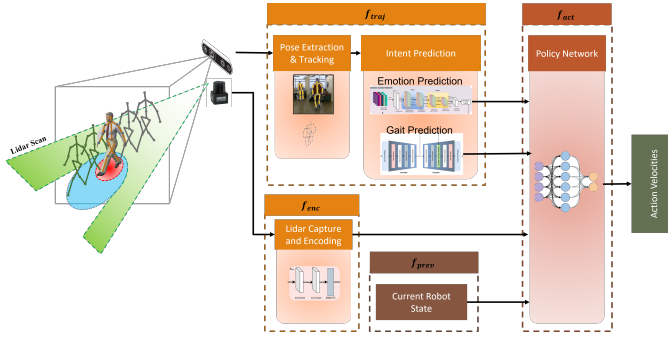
$f_{traj}$

Pose Extraction & Tracking

Intent Prediction

Emotion Prediction

Gait Prediction

$f_{act}$

Policy Network

Action Velocities

Lidar Scan

$f_{enc}$

Lidar Capture and Encoding

$f_{prev}$

Current Robot State